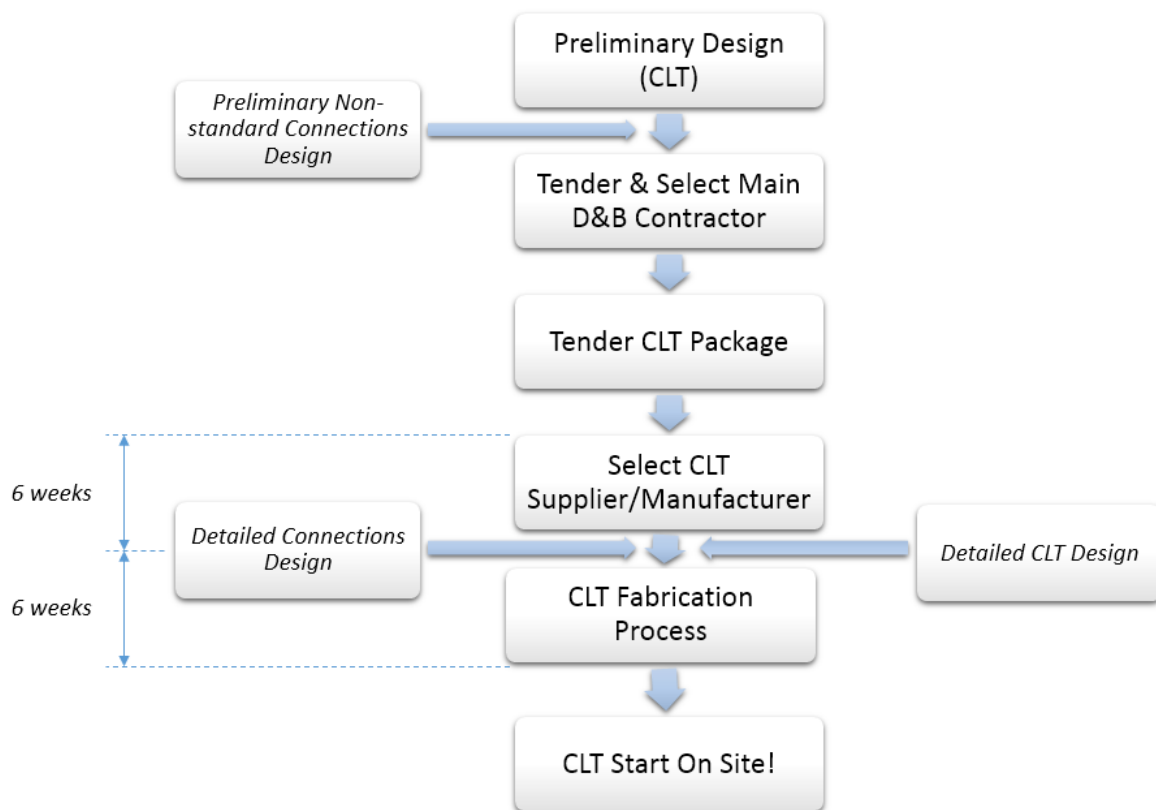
Preliminary Design (CLT)

Preliminary Non-standard Connections Design

Tender & Select Main D&B Contractor

Tender CLT Package

6 weeks

Select CLT Supplier/Manufacturer

Detailed Connections Design

Detailed CLT Design

6 weeks

CLT Fabrication Process

CLT Start On Site!